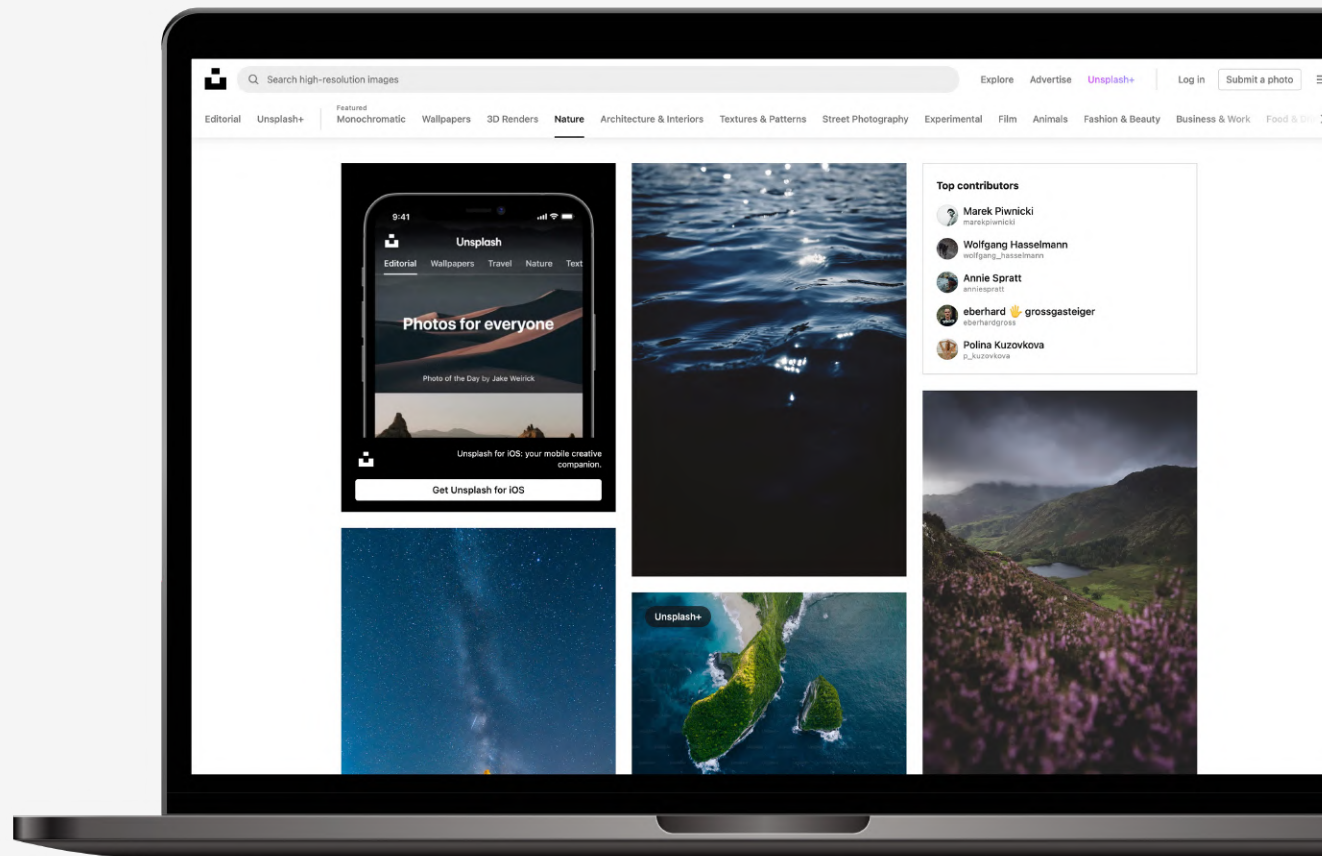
Search high-resolution images

Explore Advertise Unsplash+ Log in Submit a photo

Editorial Unsplash+ Featured Monochromatic Wallpapers 3D Renders Nature Architecture & Interiors Textures & Patterns Street Photography Experimental Film Animals Fashion & Beauty Business & Work Food & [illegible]

9:41

Unsplash

Editorial Wallpapers Travel Nature Text

Photos for everyone

Photo of the Day by Jake Weirick

Unsplash for iOS: your mobile creative companion.

Get Unsplash for iOS

Top contributors

Marek Piwnicki
marekpiwnicki

Wolfgang Hasselmann
wolfgang_hasselmann

Annie Spratt
anniespratt

eberhard 🖐 grossgasteiger
eberhardgross

Polina Kuzovkova
p_kuzovkova

Unsplash+